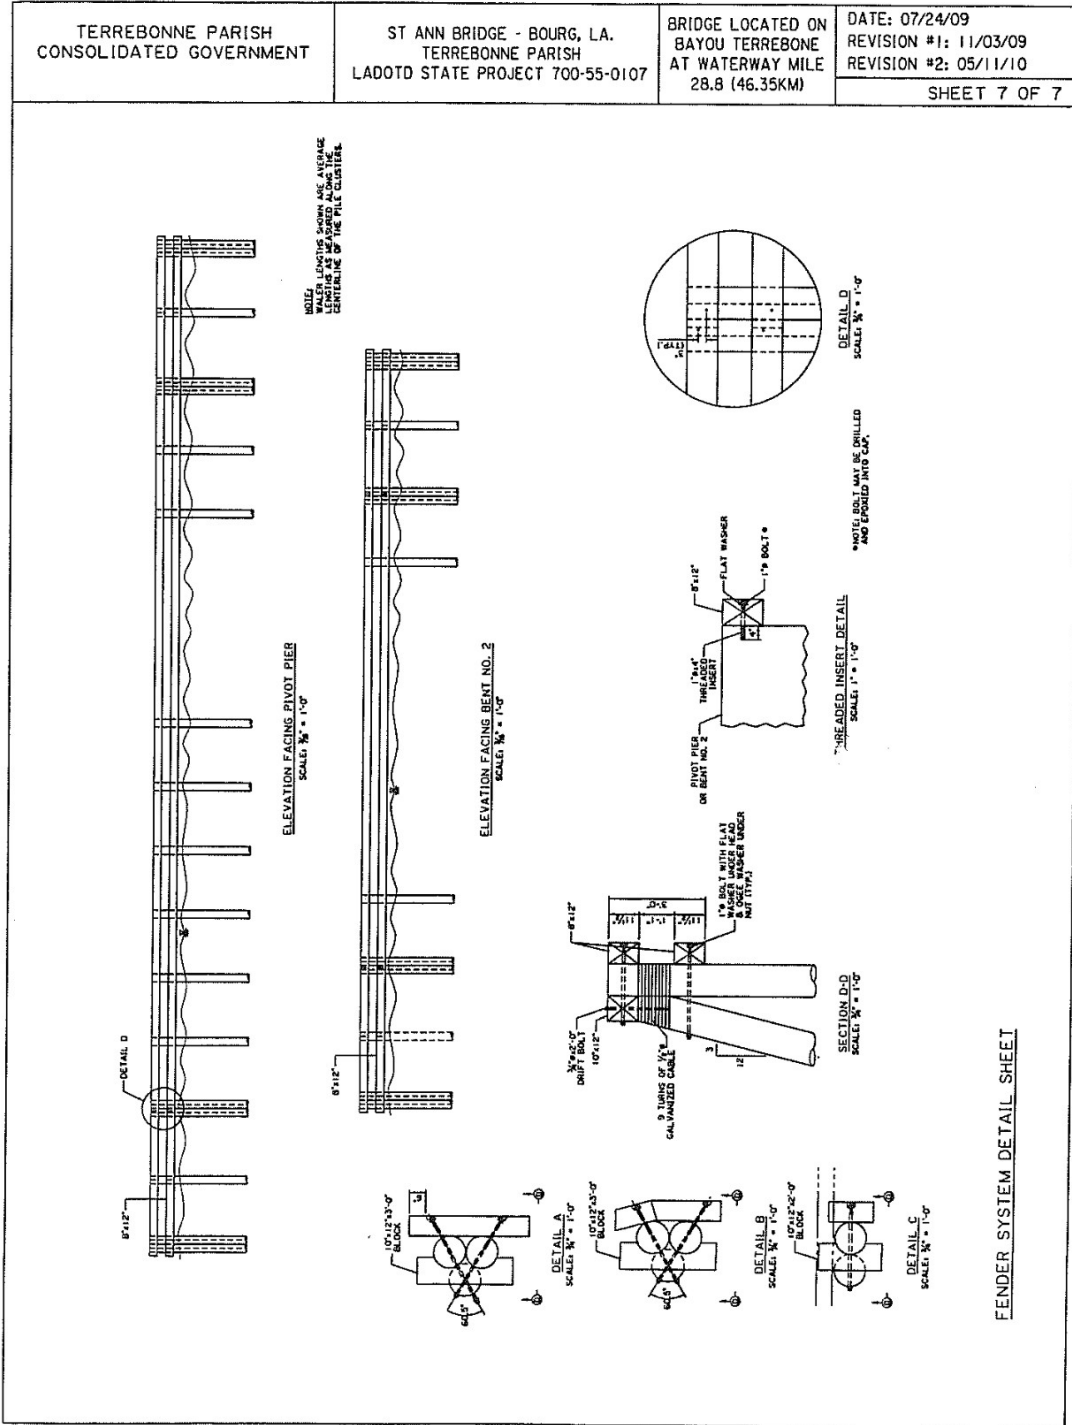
TERREBONNE PARISH
CONSOLIDATED GOVERNMENT

ST ANN BRIDGE - BOURG, LA.
TERREBONNE PARISH
LADOTD STATE PROJECT 700-55-0107

BRIDGE LOCATED ON
BAYOU TERREBONE
AT WATERWAY MILE
28.8 (46.35KM)

DATE: 07/24/09
REVISION #1: 11/03/09
REVISION #2: 05/11/10
SHEET 7 OF 7

NOTE:
WALER LENGTHS SHOWN ARE AVERAGE LENGTHS AS MEASURED ALONG THE CENTERLINE OF THE PILE CLUSTERS.

DETAIL D

8"x12"

ELEVATION FACING PIVOT PIER
SCALE: $\frac{3}{16}$" = 1'-0"

8"x12"

ELEVATION FACING BENT NO. 2
SCALE: $\frac{3}{16}$" = 1'-0"

DETAIL D
SCALE: $\frac{3}{4}$" = 1'-0"

(TYP.)

*NOTE: BOLT MAY BE DRILLED AND EPOXIED INTO CAP.

8"x12"
FLAT WASHER
1"Ø BOLT *
1"Ø x 4" THREADED INSERT
PIVOT PIER OR BENT NO. 2

THREADED INSERT DETAIL
SCALE: 1" = 1'-0"

8"x12"
3'-0"
1"Ø BOLT WITH FLAT WASHER UNDER HEAD & OGEE WASHER UNDER NUT (TYP.)
$\frac{3}{4}$"Øx2'-0" DRIFT BOLT
10"x12"
9 TURNS OF $\frac{1}{2}$"Ø GALVANIZED CABLE
3
12

SECTION D-D
SCALE: $\frac{3}{4}$" = 1'-0"

10"x12"x3'-0" BLOCK
60.5°
DETAIL A
SCALE: $\frac{3}{4}$" = 1'-0"

10"x12"x3'-0" BLOCK
60.5°

10"x12"x2'-0" BLOCK
DETAIL B
SCALE: $\frac{3}{4}$" = 1'-0"

DETAIL C
SCALE: $\frac{3}{4}$" = 1'-0"

FENDER SYSTEM DETAIL SHEET